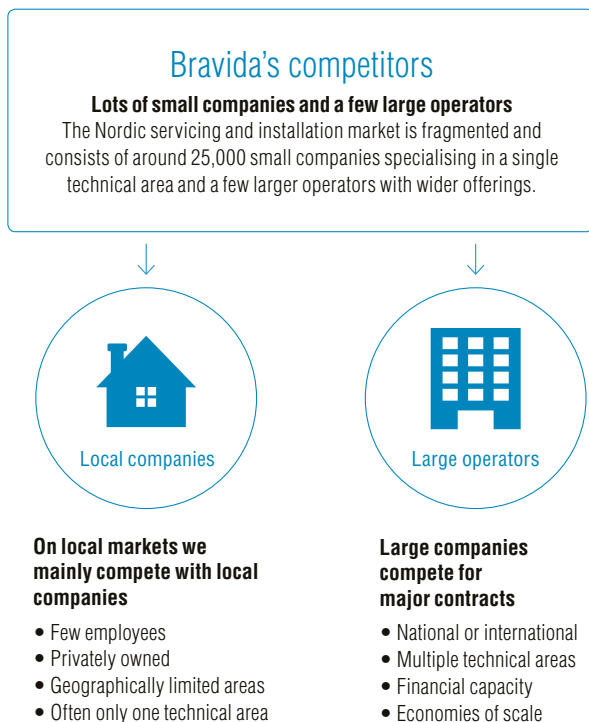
Bravida's competitors

**Lots of small companies and a few large operators**
The Nordic servicing and installation market is fragmented and consists of around 25,000 small companies specialising in a single technical area and a few larger operators with wider offerings.

Local companies

Large operators

**On local markets we mainly compete with local companies**

- Few employees
- Privately owned
- Geographically limited areas
- Often only one technical area

**Large companies compete for major contracts**

- National or international
- Multiple technical areas
- Financial capacity
- Economies of scale